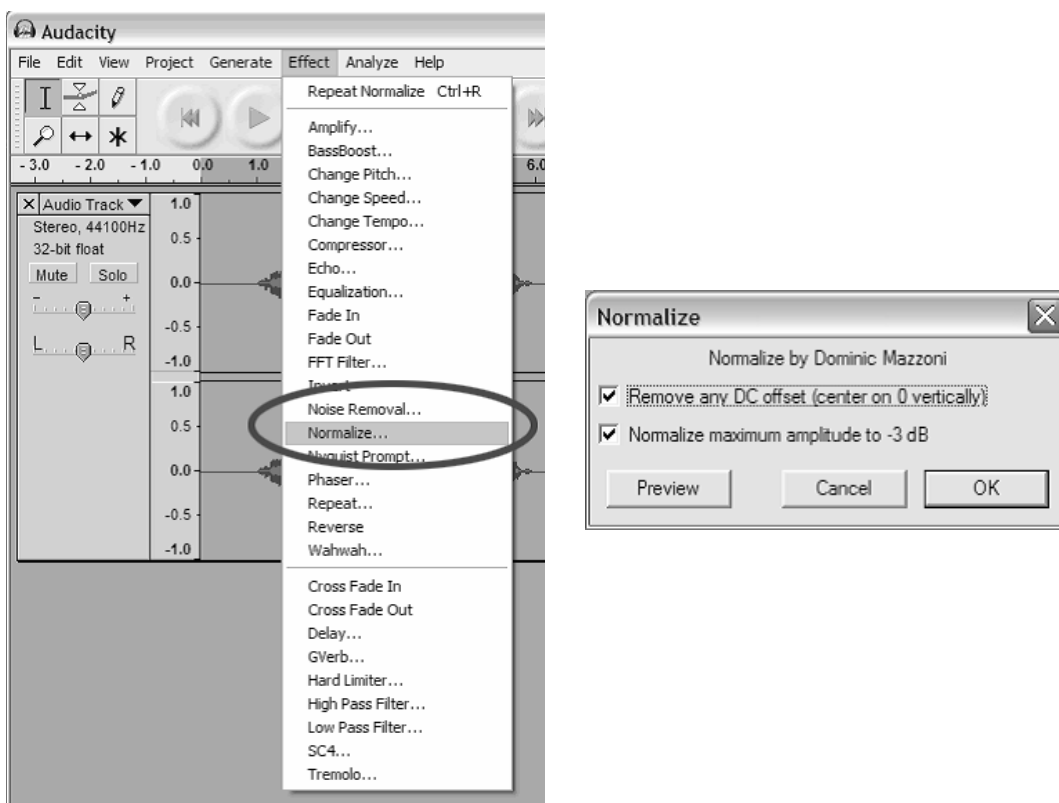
Audacity

File Edit View Project Generate Effect Analyze Help

- 3.0 - 2.0 - 1.0 0.0 1.0 6.0

× Audio Track ▼
Stereo, 44100Hz
32-bit float
Mute Solo
- +
L R

1.0
0.5
0.0
-0.5
-1.0
1.0
0.5
0.0
-0.5
-1.0

Repeat Normalize Ctrl+R
Amplify...
BassBoost...
Change Pitch...
Change Speed...
Change Tempo...
Compressor...
Echo...
Equalization...
Fade In
Fade Out
FFT Filter...
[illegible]
Noise Removal...
Normalize...
Nyquist Prompt...
Phaser...
Repeat...
Reverse
Wahwah...
Cross Fade In
Cross Fade Out
Delay...
GVerb...
Hard Limiter...
High Pass Filter...
Low Pass Filter...
SC4...
Tremolo...

Normalize
Normalize by Dominic Mazzoni
Remove any DC offset (center on 0 vertically)
Normalize maximum amplitude to -3 dB
Preview Cancel OK